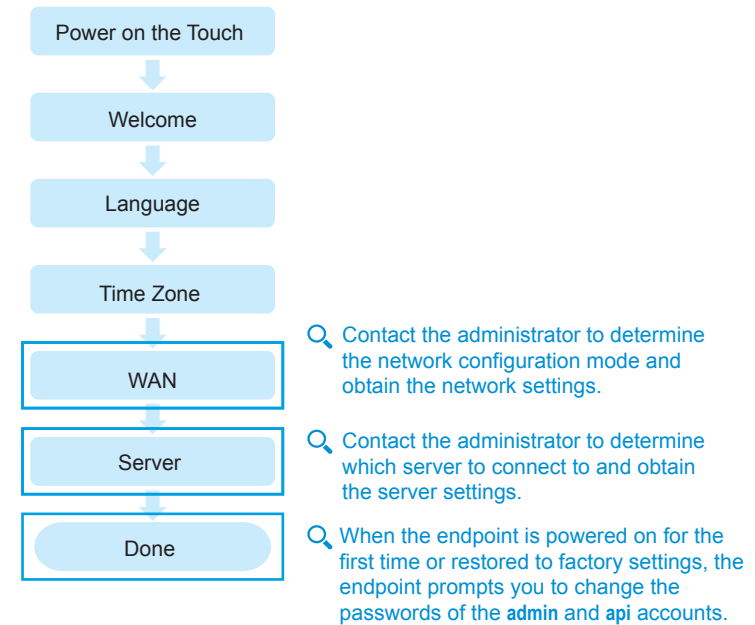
Power on the Touch

Welcome

Language

Time Zone

WAN

Contact the administrator to determine the network configuration mode and obtain the network settings.

Server

Contact the administrator to determine which server to connect to and obtain the server settings.

Done

When the endpoint is powered on for the first time or restored to factory settings, the endpoint prompts you to change the passwords of the **admin** and **api** accounts.